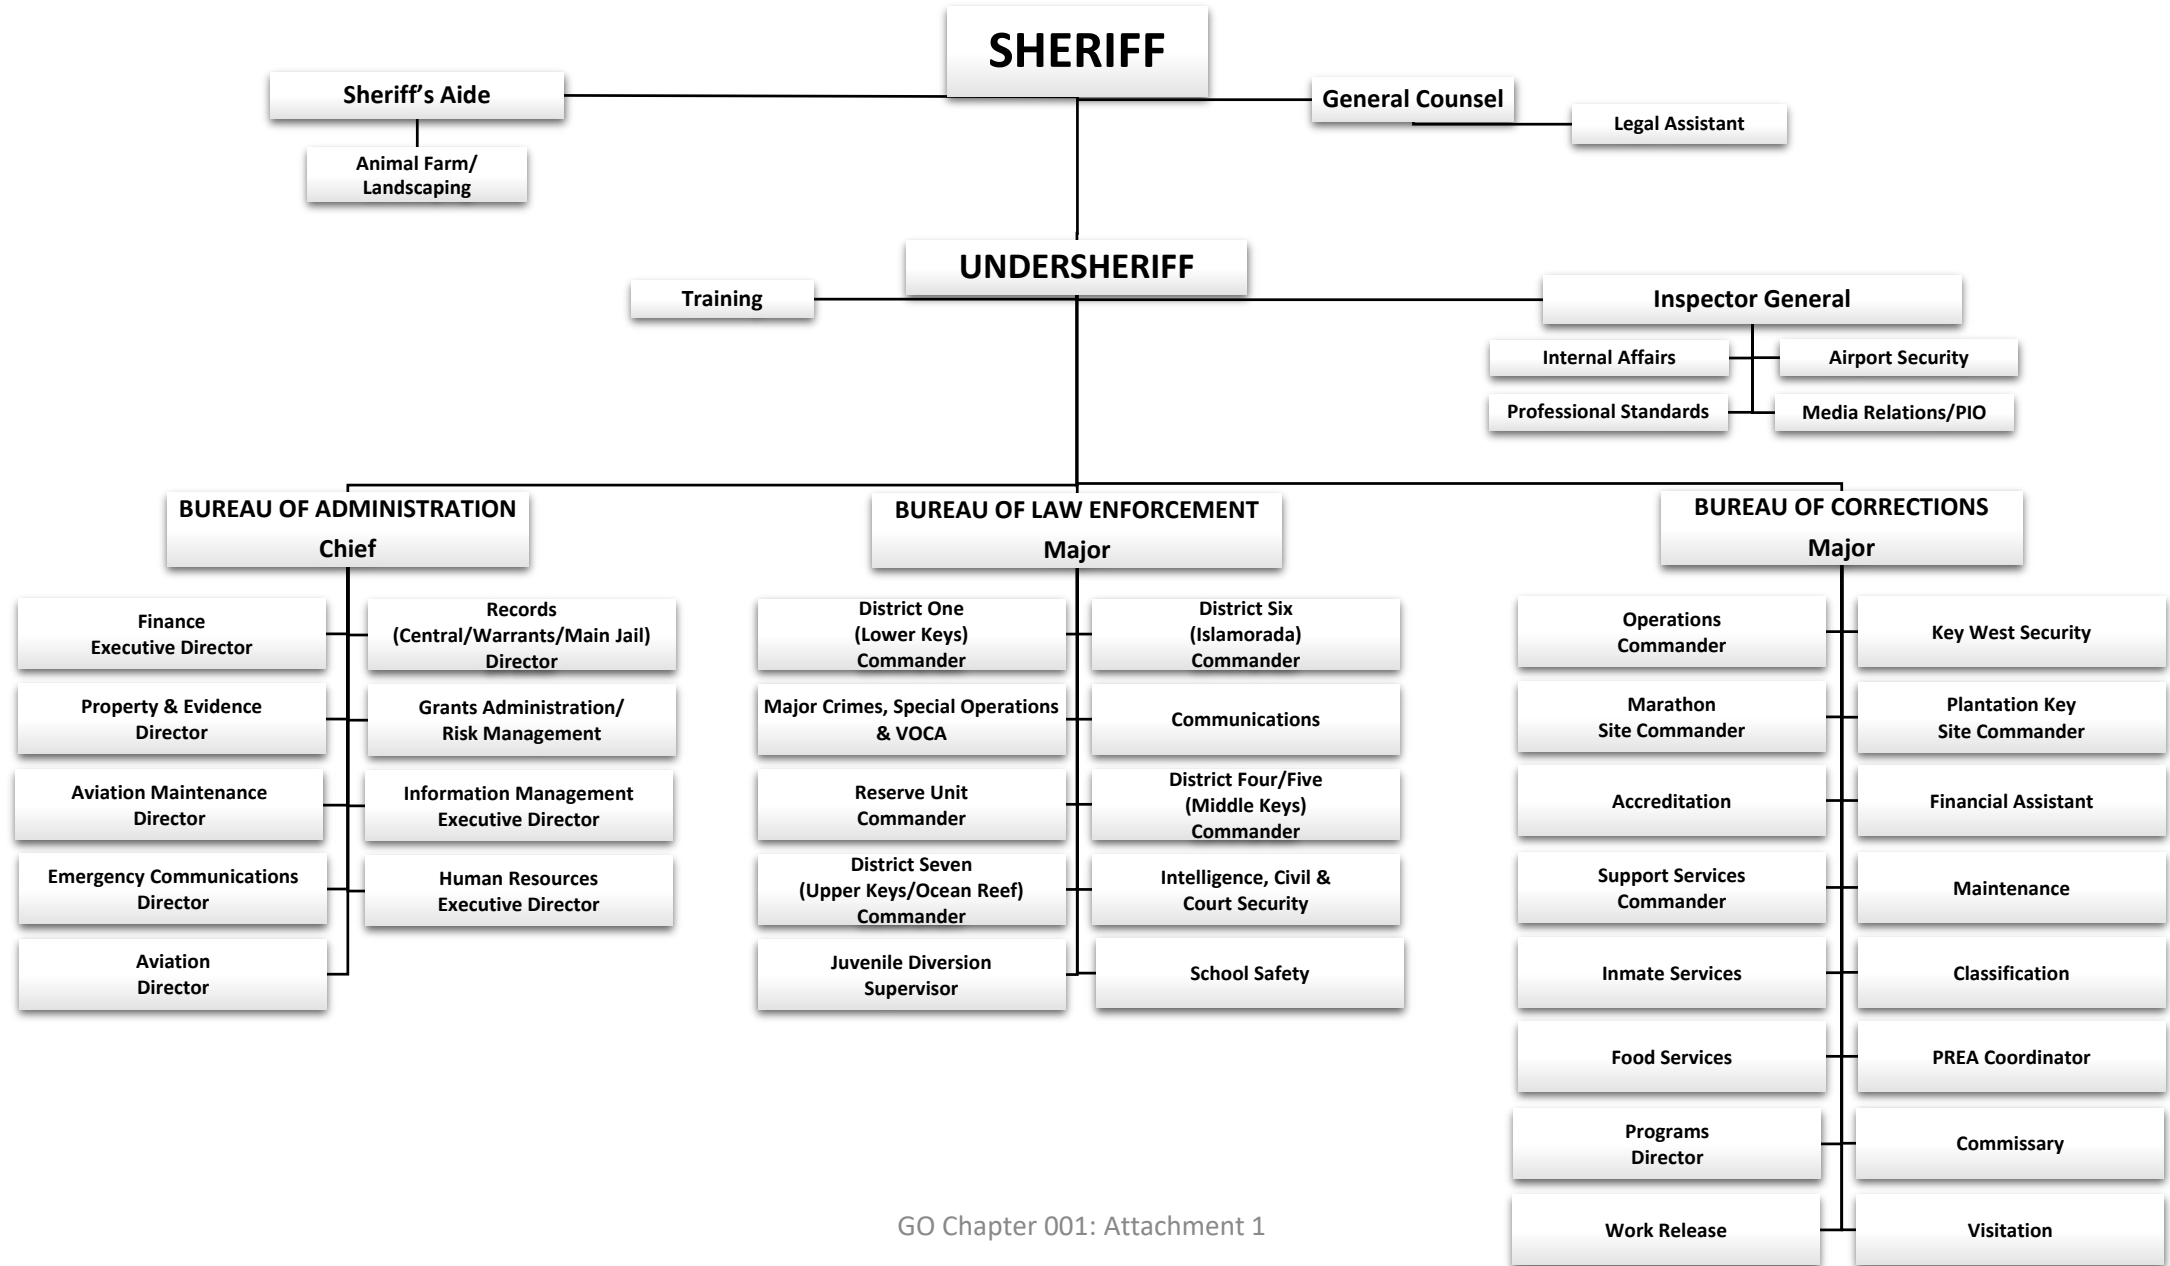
SHERIFF

Sheriff's Aide

Animal Farm/ Landscaping

General Counsel

Legal Assistant

UNDERSHERIFF

Training

Inspector General

Internal Affairs

Airport Security

Professional Standards

Media Relations/PIO

BUREAU OF ADMINISTRATION
Chief

Finance
Executive Director

Records
(Central/Warrants/Main Jail)
Director

Property & Evidence
Director

Grants Administration/
Risk Management

Aviation Maintenance
Director

Information Management
Executive Director

Emergency Communications
Director

Human Resources
Executive Director

Aviation
Director

BUREAU OF LAW ENFORCEMENT
Major

District One
(Lower Keys)
Commander

District Six
(Islamorada)
Commander

Major Crimes, Special Operations & VOCA

Communications

Reserve Unit
Commander

District Four/Five
(Middle Keys)
Commander

District Seven
(Upper Keys/Ocean Reef)
Commander

Intelligence, Civil & Court Security

Juvenile Diversion
Supervisor

School Safety

BUREAU OF CORRECTIONS
Major

Operations
Commander

Key West Security

Marathon
Site Commander

Plantation Key
Site Commander

Accreditation

Financial Assistant

Support Services
Commander

Maintenance

Inmate Services

Classification

Food Services

PREA Coordinator

Programs
Director

Commissary

Work Release

Visitation

GO Chapter 001: Attachment 1